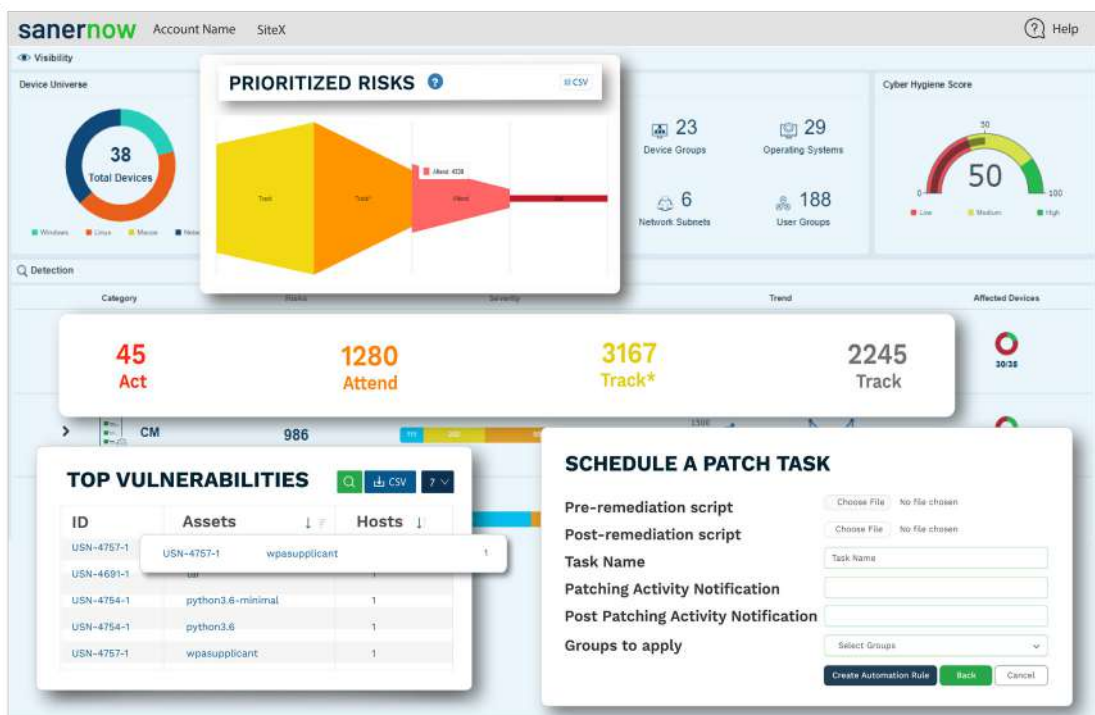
sanernow Account Name SiteX

Help

Visibility

Device Universe

38
Total Devices

Windows Linux Macos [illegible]

PRIORITIZED RISKS

CSV

Task Task* Attend: 4238 Attend Act

23
Device Groups

29
Operating Systems

6
Network Subnets

188
User Groups

Cyber Hygiene Score

50

50

0

100

Low Medium High

Detection

Category Risks Severity Trend Affected Devices

45
Act

1280
Attend

3167
Track*

2245
Track

30/38

CM

986

1500

TOP VULNERABILITIES

CSV

7

| ID | Assets | Hosts |
|---|---|---|
| USN-4757-1 | | |
| USN-4691-1 | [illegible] | 1 |
| USN-4754-1 | python3.6-minimal | 1 |
| USN-4754-1 | python3.6 | 1 |
| USN-4757-1 | wpasupplicant | 1 |

USN-4757-1 wpasupplicant 1

SCHEDULE A PATCH TASK

Pre-remediation script Choose File No file chosen

Post-remediation script Choose File No file chosen

Task Name Task Name

Patching Activity Notification

Post Patching Activity Notification

Groups to apply Select Groups

Create Automation Rule Back Cancel